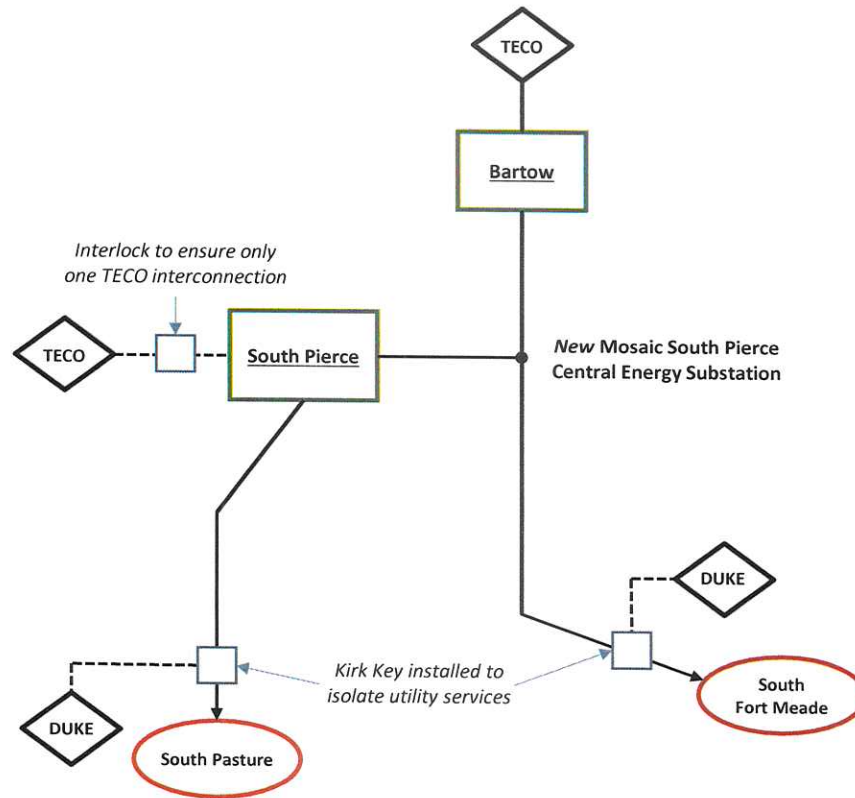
TECO

Bartow

Interlock to ensure only one TECO interconnection

TECO

South Pierce

New Mosaic South Pierce Central Energy Substation

DUKE

Kirk Key installed to isolate utility services

DUKE

South Pasture

South Fort Meade